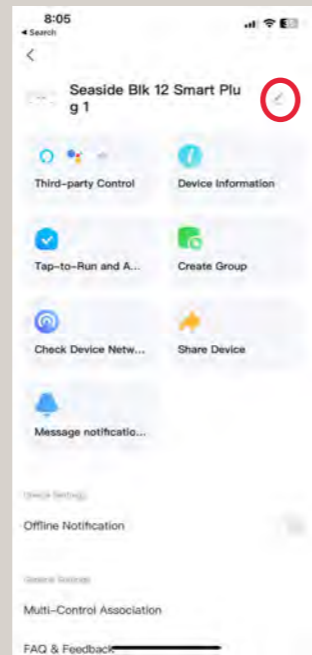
8:05
◂ Search

Seaside Blk 12 Smart Plug 1

Third-party Control

Device Information

Tap-to-Run and A...

Create Group

Check Device Netw...

Share Device

Message notificatio...

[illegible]

Offline Notification

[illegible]

Multi-Control Association

FAQ & Feedback